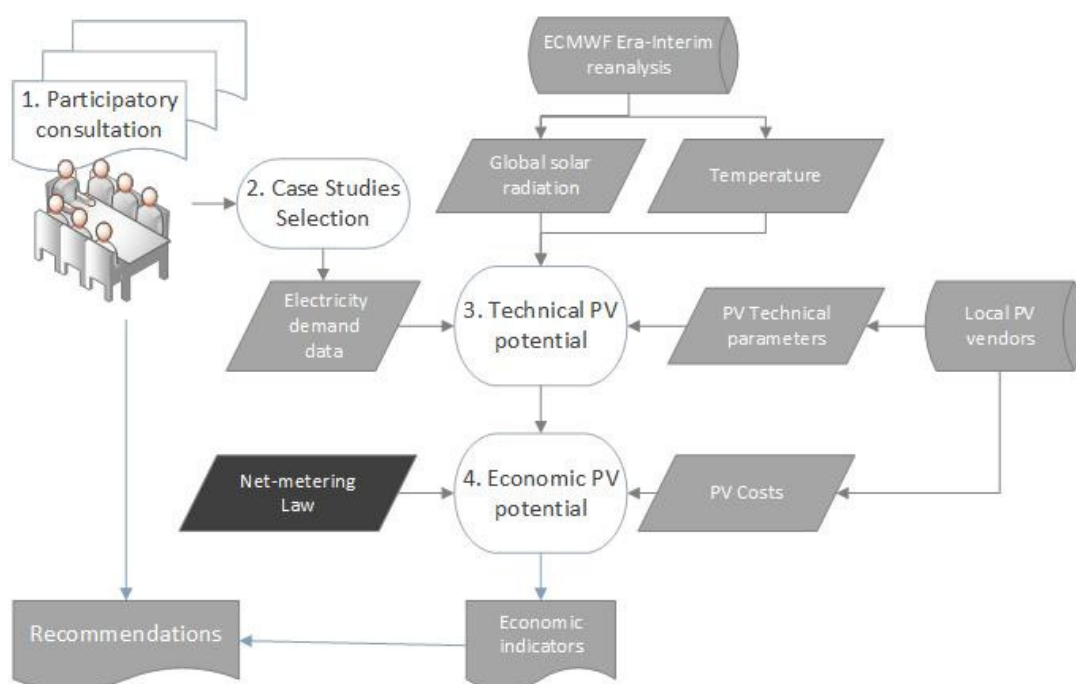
1. Participatory consultation

ECMWF Era-Interim reanalysis

Global solar radiation

Temperature

2. Case Studies Selection

Electricity demand data

3. Technical PV potential

PV Technical parameters

Local PV vendors

Net-metering Law

4. Economic PV potential

PV Costs

Recommendations

Economic indicators